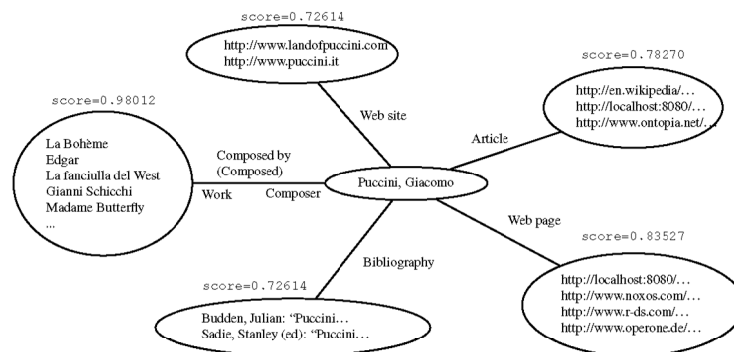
score=0.72614

http://www.landofpuccini.com
http://www.puccini.it

score=0.78270

http://en.wikipedia/…
http://localhost:8080/…
http://www.ontopia.net/…

score=0.98012

La Bohème
Edgar
La fanciulla del West
Gianni Schicchi
Madame Butterfly
...

Web site

Article

Composed by
(Composed)

Work

Composer

Puccini, Giacomo

Web page

score=0.83527

Bibliography

score=0.72614

Budden, Julian: "Puccini…
Sadie, Stanley (ed): "Puccini…

http://localhost:8080/…
http://www.noxos.com/…
http://www.r-ds.com/…
http://www.operone.de/…